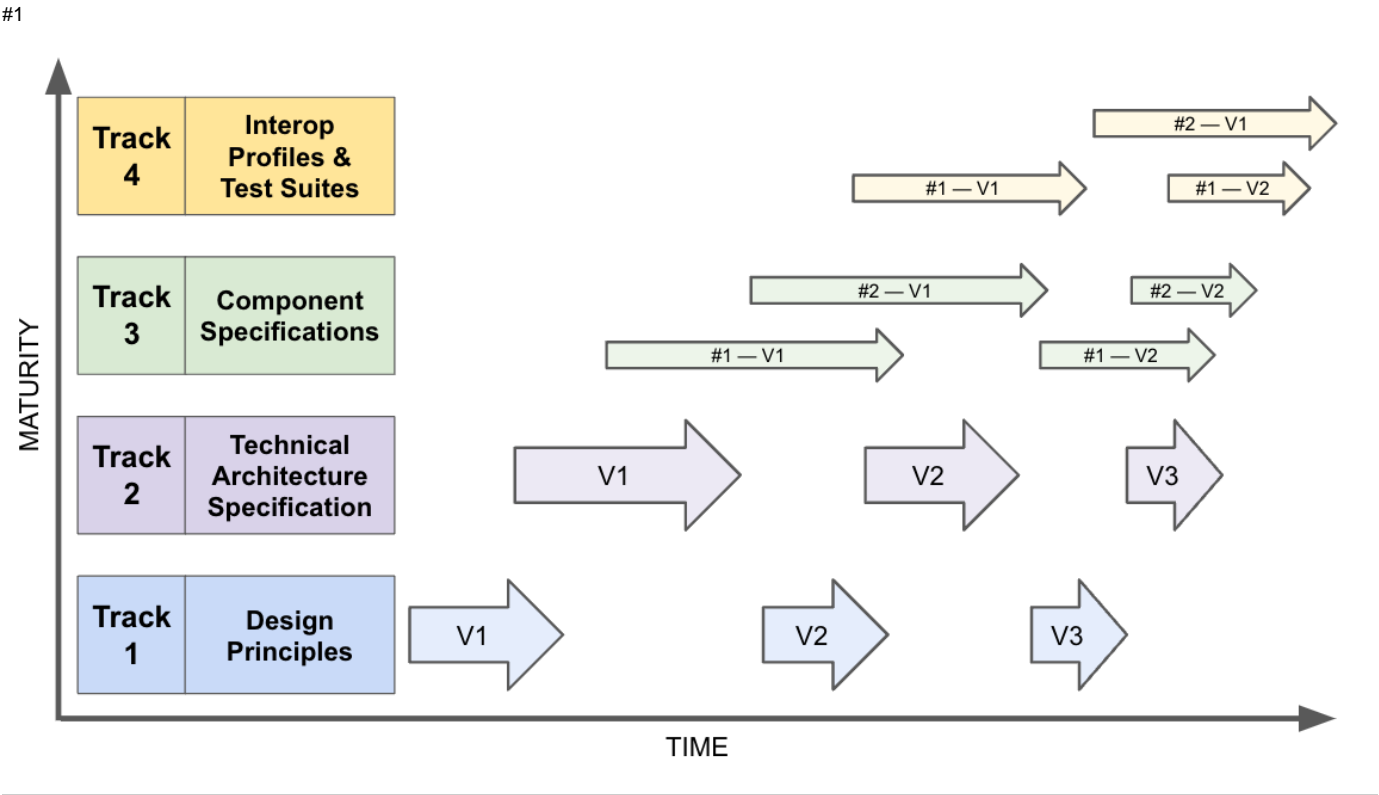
#1

MATURITY

| Track 4 | Interop Profiles & Test Suites |
|---|---|
| Track 3 | Component Specifications |
| Track 2 | Technical Architecture Specification |
| Track 1 | Design Principles |

#2 — V1
#1 — V1
#1 — V2

#2 — V1
#2 — V2
#1 — V1
#1 — V2

V1
V2
V3

V1
V2
V3

TIME